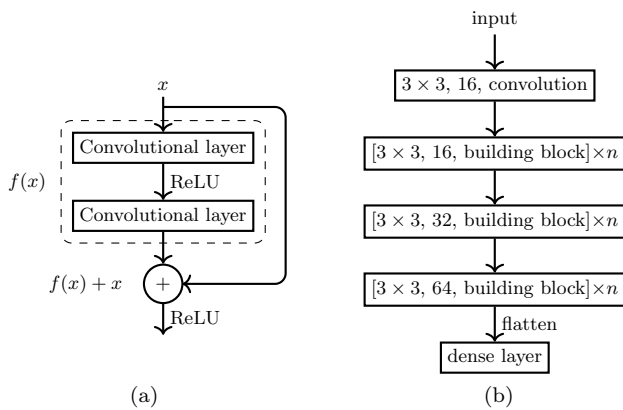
$x$

$f(x)$

Convolutional layer

ReLU

Convolutional layer

$f(x)+x$

$+$

ReLU

(a)

input

$3\times 3$, 16, convolution

$[3\times 3$, 16, building block$]\times n$

$[3\times 3$, 32, building block$]\times n$

$[3\times 3$, 64, building block$]\times n$

flatten

dense layer

(b)